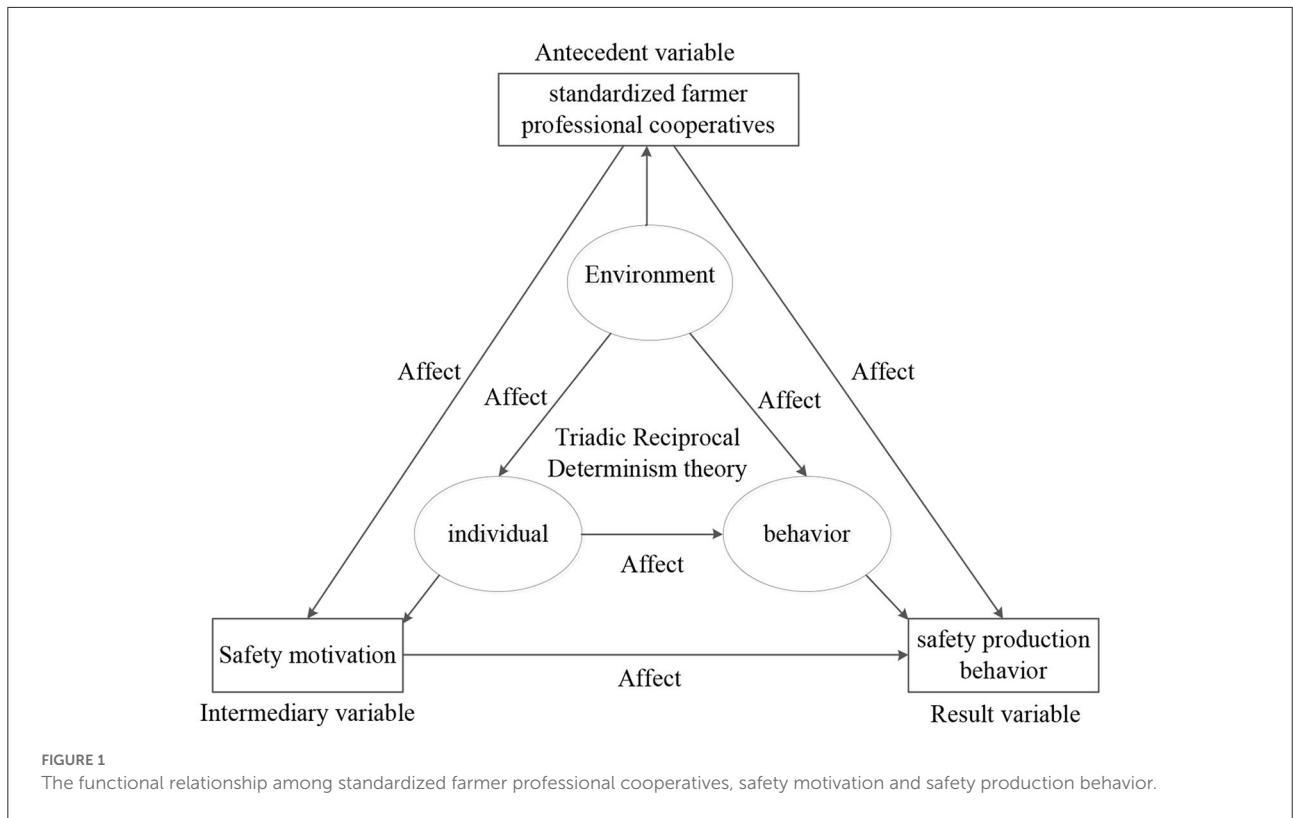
Antecedent variable

standardized farmer professional cooperatives

Environment

Affect

Affect

Affect

Affect

Triadic Reciprocal Determinism theory

individual

behavior

Affect

Safety motivation

Affect

safety production behavior

Intermediary variable

Result variable

FIGURE 1
The functional relationship among standardized farmer professional cooperatives, safety motivation and safety production behavior.